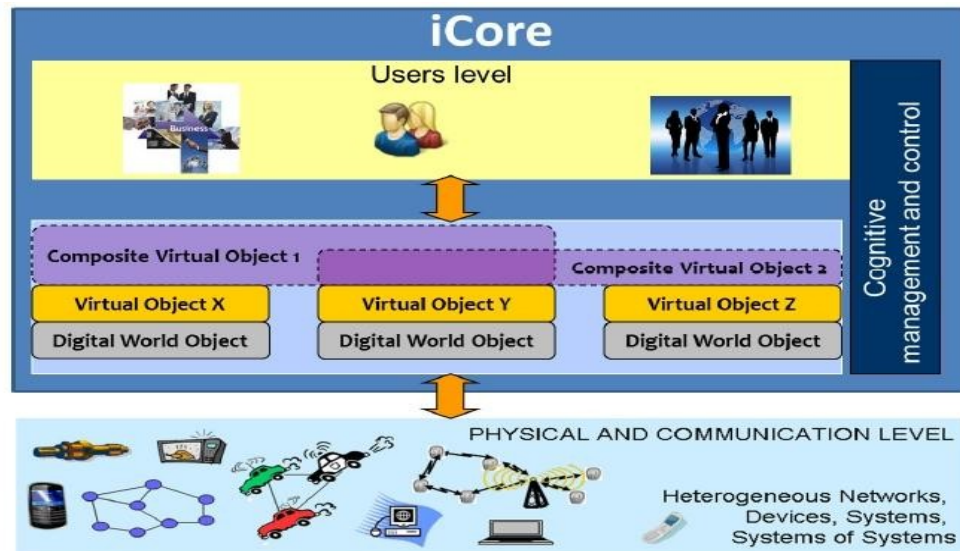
iCore

Users level

Business

Cognitive management and control

Composite Virtual Object 1

Composite Virtual Object 2

Virtual Object X

Virtual Object Y

Virtual Object Z

Digital World Object

Digital World Object

Digital World Object

PHYSICAL AND COMMUNICATION LEVEL

Heterogeneous Networks, Devices, Systems, Systems of Systems